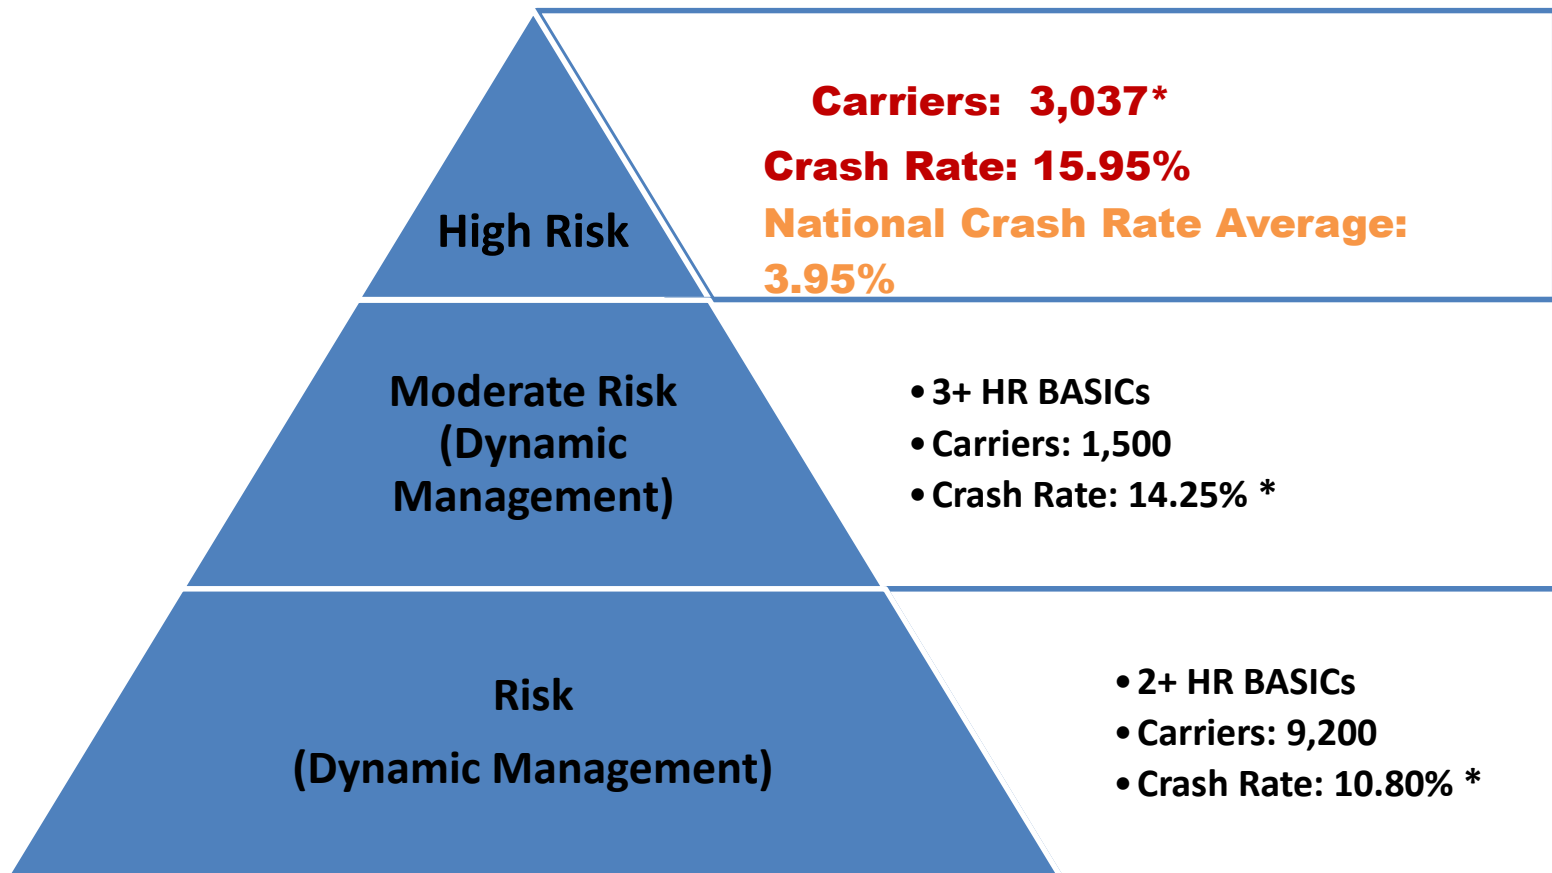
High Risk

Carriers: 3,037*
Crash Rate: 15.95%
National Crash Rate Average: 3.95%

Moderate Risk (Dynamic Management)

• 3+ HR BASICs
• Carriers: 1,500
• Crash Rate: 14.25% *

Risk
(Dynamic Management)

• 2+ HR BASICs
• Carriers: 9,200
• Crash Rate: 10.80% *